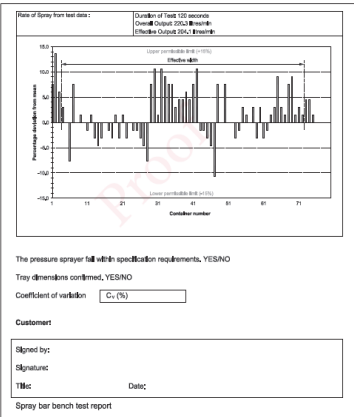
| Rate of Spray from test data : | Duration of Test 120 seconds<br>Overall Output 220.3 litres/min<br>Effective Output 204.1 litres/min |
|---|---|

15.0
10.0
5.0
0.0
-5.0
-10.0
-15.0

Upper permissible limit (+15%)

Effective width

Lower permissible limit (-15%)

Percentage deviation from mean

1 11 21 31 41 51 61 71

Container number

Proof

The pressure sprayer fall within specification requirements. YES/NO

Tray dimensions confirmed. YES/NO

Coefficient of variation $C_v$ (%)

Customer:

Signed by:

Signature:

Title: Date:

Spray bar bench test report